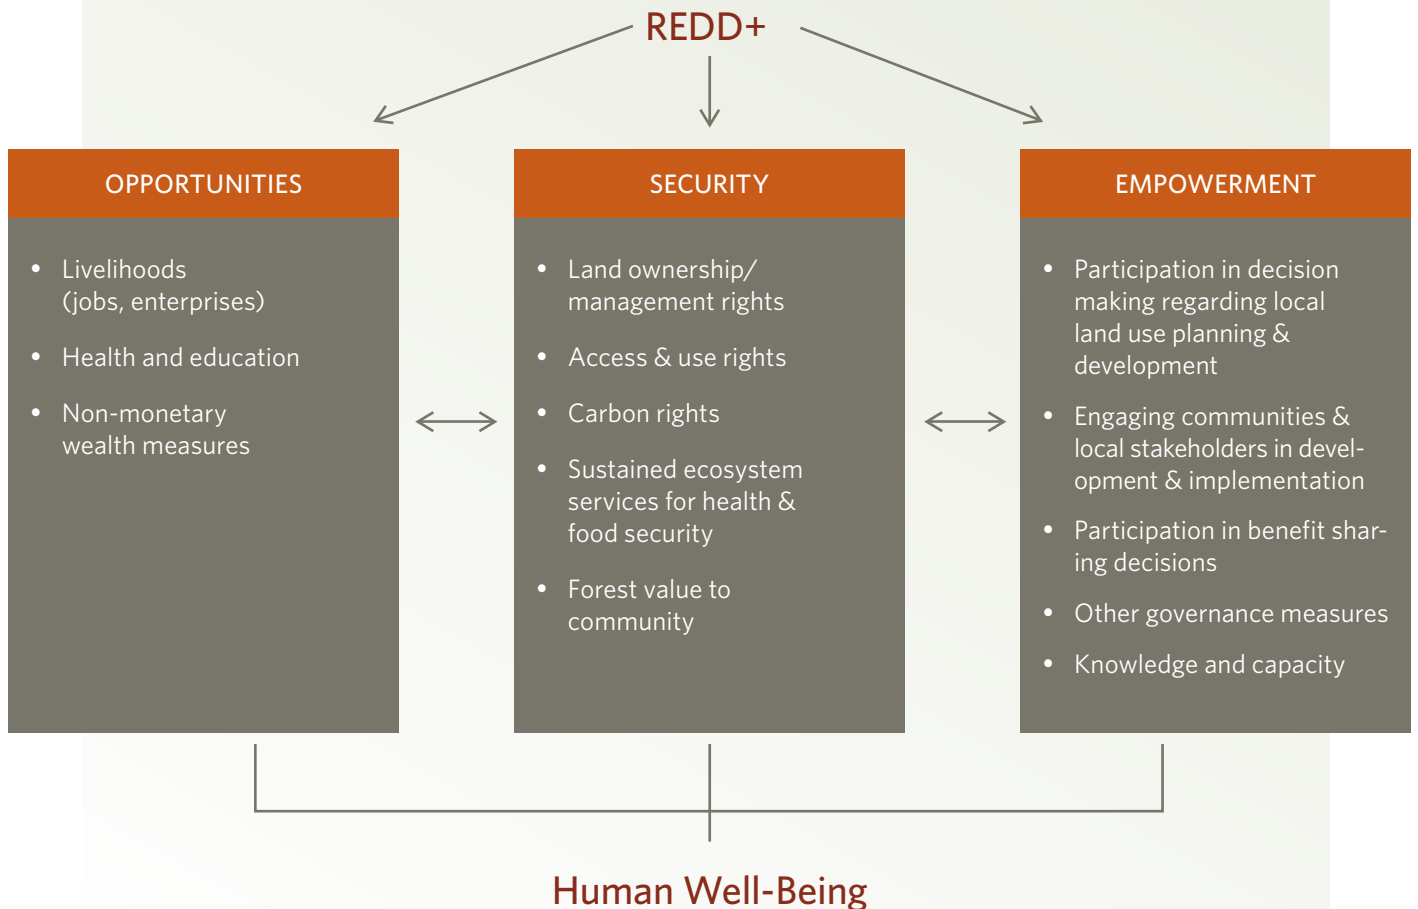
REDD+

OPPORTUNITIES

- Livelihoods (jobs, enterprises)
- Health and education
- Non-monetary wealth measures

SECURITY

- Land ownership/ management rights
- Access & use rights
- Carbon rights
- Sustained ecosystem services for health & food security
- Forest value to community

EMPOWERMENT

- Participation in decision making regarding local land use planning & development
- Engaging communities & local stakeholders in development & implementation
- Participation in benefit sharing decisions
- Other governance measures
- Knowledge and capacity

Human Well-Being